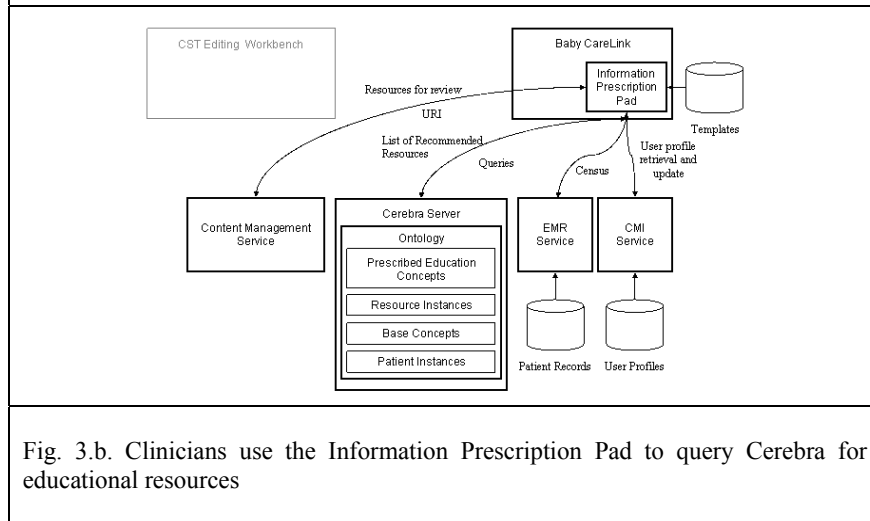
CST Editing Workbench

Baby CareLink

Information Prescription Pad

Templates

Resources for review

URI

List of Recommended Resources

Queries

Census

User profile retrieval and update

Content Management Service

Cerebra Server

Ontology

Prescribed Education Concepts

Resource Instances

Base Concepts

Patient Instances

EMR Service

CMI Service

Patient Records

User Profiles

Fig. 3.b. Clinicians use the Information Prescription Pad to query Cerebra for educational resources